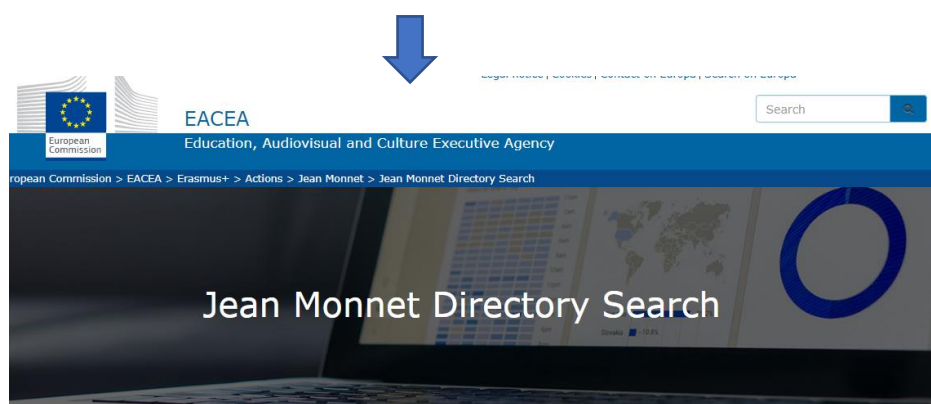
Legal notice | Cookies | Contact on Europa | Search on Europa

Search

European Commission

EACEA

Education, Audiovisual and Culture Executive Agency

ropean Commission > EACEA > Erasmus+ > Actions > Jean Monnet > Jean Monnet Directory Search

Jean Monnet Directory Search